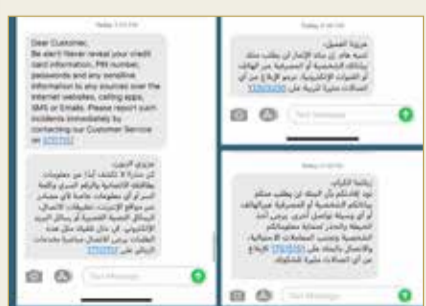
Today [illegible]

Dear Customer, Be alert! Never reveal your credit card information, PIN number, passwords and any sensitive information to any sources over the Internet websites, calling apps, SMS or Emails. Please report such incidents immediately by contacting our Customer Service on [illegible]

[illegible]

Text Message

Today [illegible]

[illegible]

Text Message

Today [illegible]

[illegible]

Text Message